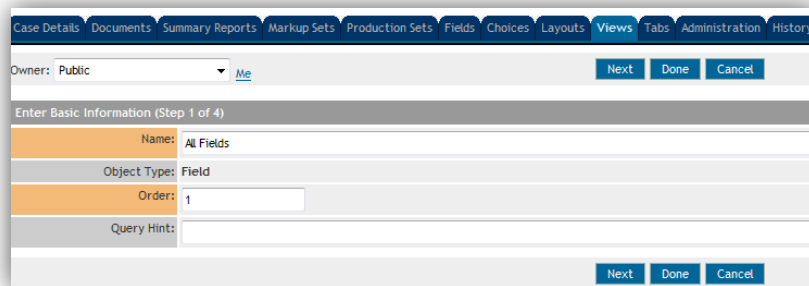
Case Details | Documents | Summary Reports | Markup Sets | Production Sets | Fields | Choices | Layouts | Views | Tabs | Administration | History

Owner: Public Me

Next Done Cancel

Enter Basic Information (Step 1 of 4)

Name: All Fields

Object Type: Field

Order: 1

Query Hint:

Next Done Cancel